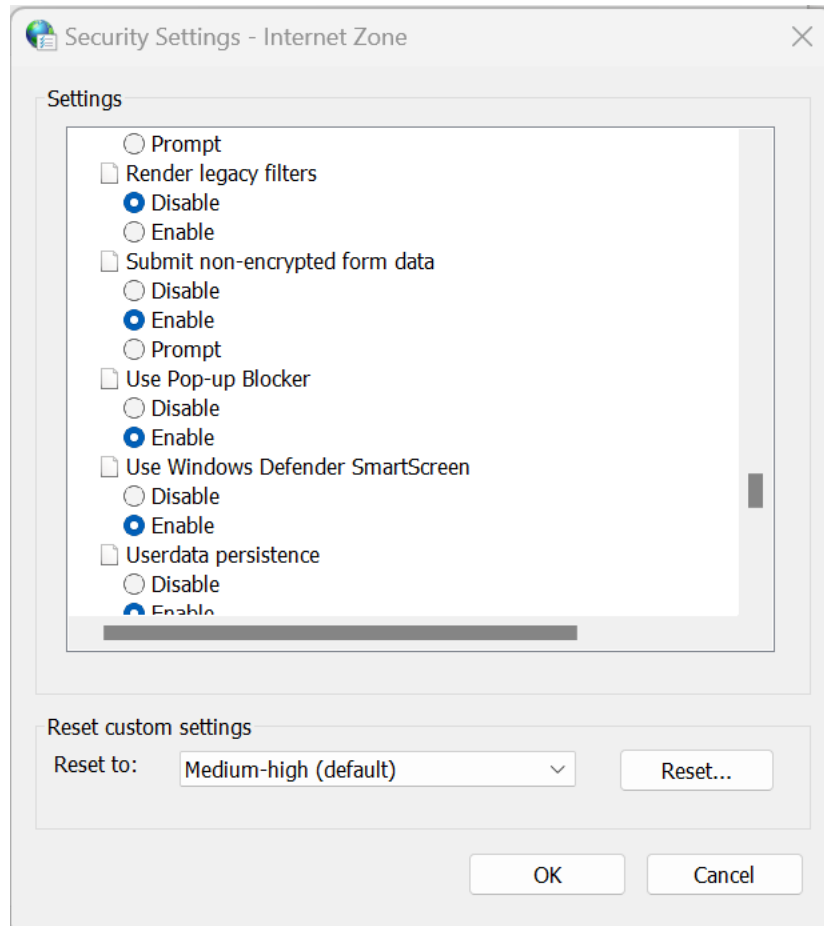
Security Settings - Internet Zone

Settings

Prompt
Render legacy filters
Disable
Enable
Submit non-encrypted form data
Disable
Enable
Prompt
Use Pop-up Blocker
Disable
Enable
Use Windows Defender SmartScreen
Disable
Enable
Userdata persistence
Disable
Enable

Reset custom settings
Reset to: Medium-high (default)
Reset...

OK
Cancel